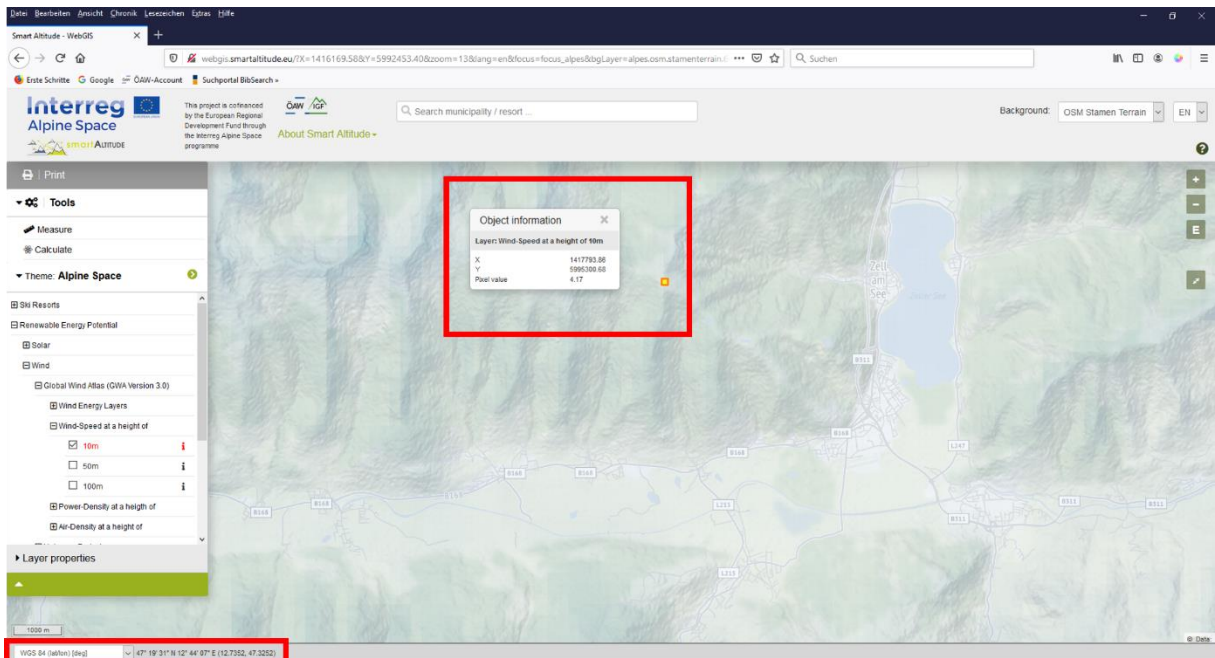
Datei Bearbeiten Ansicht Chronik Lesezeichen Extras Hilfe

Smart Altitude - WebGIS

webgis.smartaltitude.eu/?X=1416169.58&Y=5992453.40&zoom=13&lang=en&focus=focus_alpes&bgLayer=alpes.osm.stamenterrain.i ··· Suchen

Erste Schritte Google ÖAW-Account Suchportal BibSearch »

Interreg Alpine Space

smartALTITUDE

This project is cofinanced by the European Regional Development Fund through the Interreg Alpine Space programme

ÖAW IGF

About Smart Altitude ▾

Search municipality / resort ...

Background: OSM Stamen Terrain EN

Print

Tools

Measure

Calculate

Theme: Alpine Space

Ski Resorts

Renewable Energy Potential

Solar

Wind

Global Wind Atlas (GWA Version 3.0)

Wind Energy Layers

Wind-Speed at a height of

10m

50m

100m

Power-Density at a heigth of

Air-Density at a height of

Layer properties

Object information

Layer: Wind-Speed at a height of 10m

| X | 1417793.86 |
|---|---|
| Y | 5995300.68 |
| Pixel value | 4.17 |

Zell am See

Zeller See

B311

B168

B168

B168

L247

B168

B168

B168

L211

B311

B311

B311

L211

1000 m

© Data

WGS 84 (lat/lon) [deg]

47° 19' 31" N 12° 44' 07" E (12.7352, 47.3252)